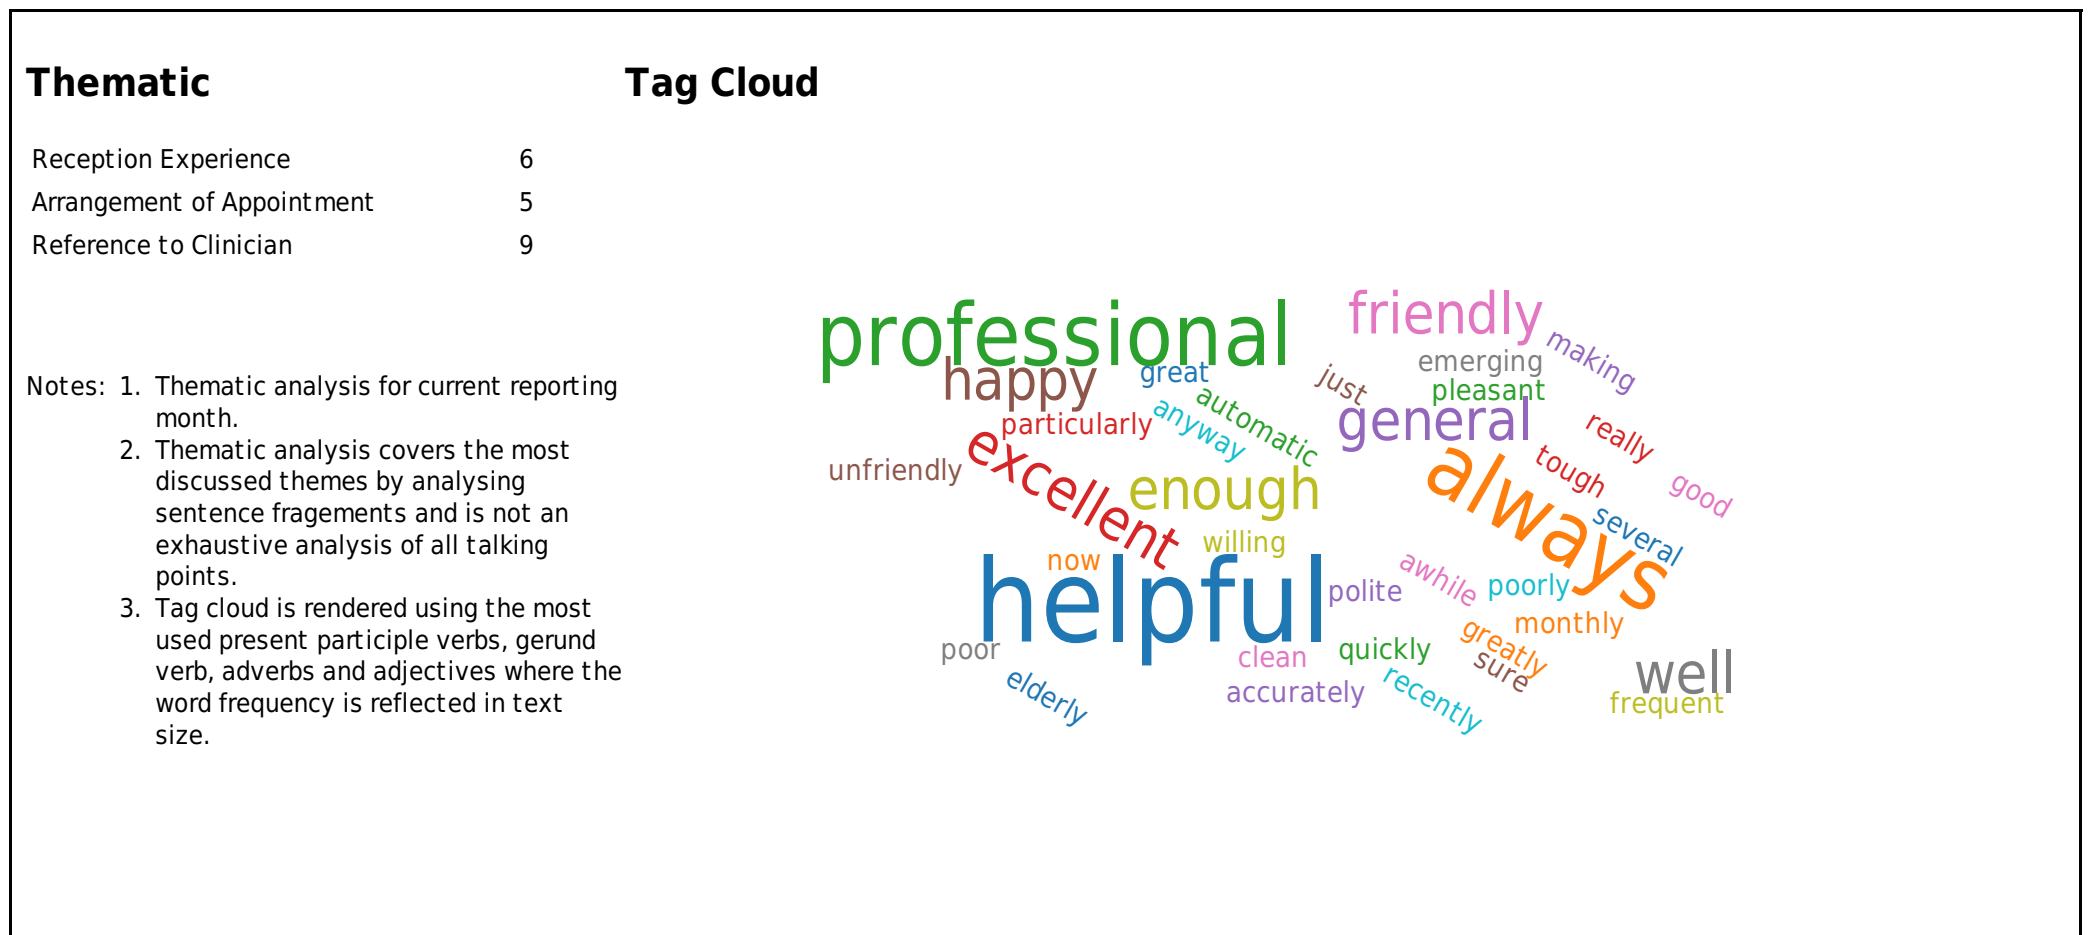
Thematic

| | |
|---|---|
| Reception Experience | 6 |
| Arrangement of Appointment | 5 |
| Reference to Clinician | 9 |

Notes: 1. Thematic analysis for current reporting month.
2. Thematic analysis covers the most discussed themes by analysing sentence fragements and is not an exhaustive analysis of all talking points.
3. Tag cloud is rendered using the most used present participle verbs, gerund verb, adverbs and adjectives where the word frequency is reflected in text size.

Tag Cloud

professional friendly making emerging happy great just pleasant automatic general particularly anyway really unfriendly excellent always enough tough good willing several now awhile helpful polite poorly monthly greatly poor clean quickly sure well elderly accurately recently frequent